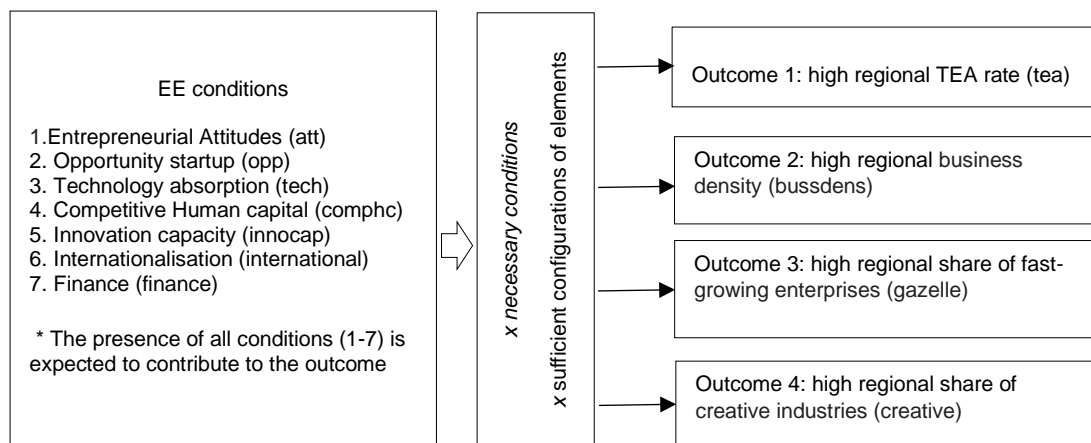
EE conditions

1.Entrepreneurial Attitudes (att)
2. Opportunity startup (opp)
3. Technology absorption (tech)
4. Competitive Human capital (comphc)
5. Innovation capacity (innocap)
6. Internationalisation (international)
7. Finance (finance)

* The presence of all conditions (1-7) is expected to contribute to the outcome

*x necessary conditions*
*x* sufficient configurations of elements

Outcome 1: high regional TEA rate (tea)

Outcome 2: high regional business density (bussdens)

Outcome 3: high regional share of fast-growing enterprises (gazelle)

Outcome 4: high regional share of creative industries (creative)